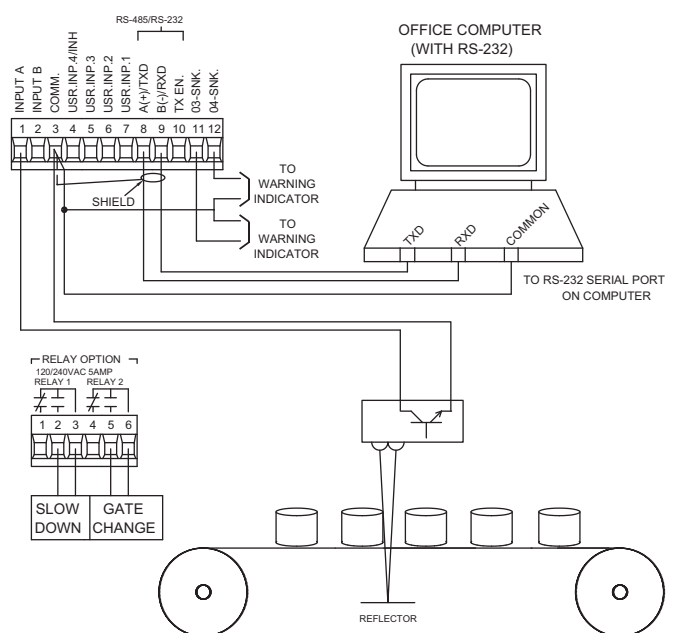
RS-485/RS-232

INPUT A
INPUT B
COMM.
USR.INP.4/INH
USR.INP.3
USR.INP.2
USR.INP.1
A(+)/TXD
B(-)/RXD
TX EN.
03-SNK.
04-SNK.

1 2 3 4 5 6 7 8 9 10 11 12

OFFICE COMPUTER
(WITH RS-232)

TO
WARNING
INDICATOR

SHIELD

TO
WARNING
INDICATOR

TXD
RXD
COMMON

TO RS-232 SERIAL PORT
ON COMPUTER

RELAY OPTION
120/240VAC 5AMP
RELAY 1
RELAY 2

1 2 3 4 5 6

SLOW
DOWN

GATE
CHANGE

REFLECTOR